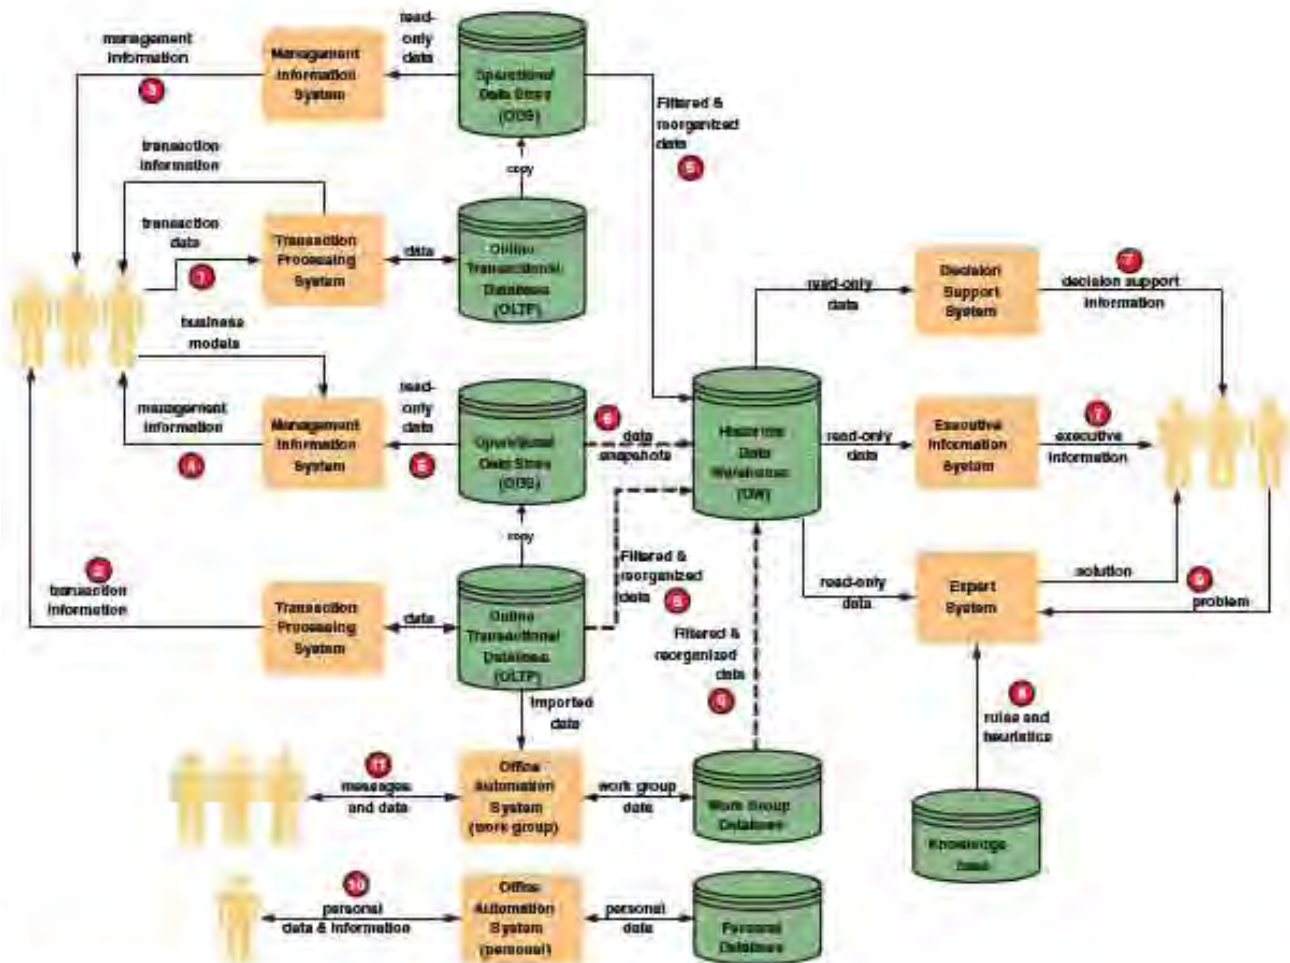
management information

3

Management Information System

read-only data

Operational Data Store (ODS)

Filtered & reorganized data

5

transaction information

copy

transaction data

1

Transaction Processing System

data

Online Transactional Database (OLTP)

business models

management information

4

Management Information System

5

read-only data

Operational Data Store (ODS)

6

data snapshots

Historical Data Warehouse (DW)

read-only data

Decision Support System

7

decision support information

read-only data

Executive Information System

7

executive information

copy

2

transaction information

Transaction Processing System

data

Online Transactional Database (OLTP)

Filtered & reorganized data

5

Filtered & reorganized data

5

read-only data

Expert System

solution

9

problem

8

rules and heuristics

imported data

11

messages and data

Office Automation System (work group)

work group data

Work Group Database

Knowledge base

10

personal data & information

Office Automation System (personal)

personal data

Personal Database